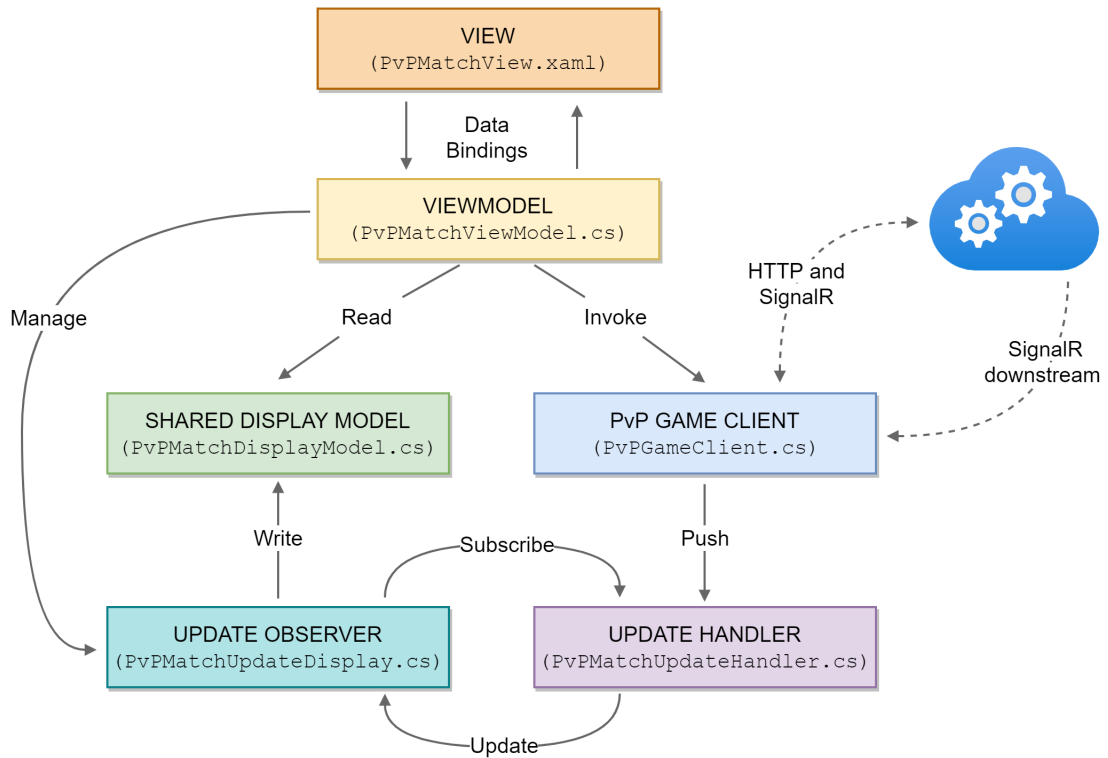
VIEW
(PvPMatchView.xaml)

Data Bindings

VIEWMODEL
(PvPMatchViewModel.cs)

HTTP and SignalR

Manage

Read

Invoke

SignalR downstream

SHARED DISPLAY MODEL
(PvPMatchDisplayModel.cs)

PvP GAME CLIENT
(PvPGameClient.cs)

Write

Subscribe

Push

UPDATE OBSERVER
(PvPMatchUpdateDisplay.cs)

UPDATE HANDLER
(PvPMatchUpdateHandler.cs)

Update